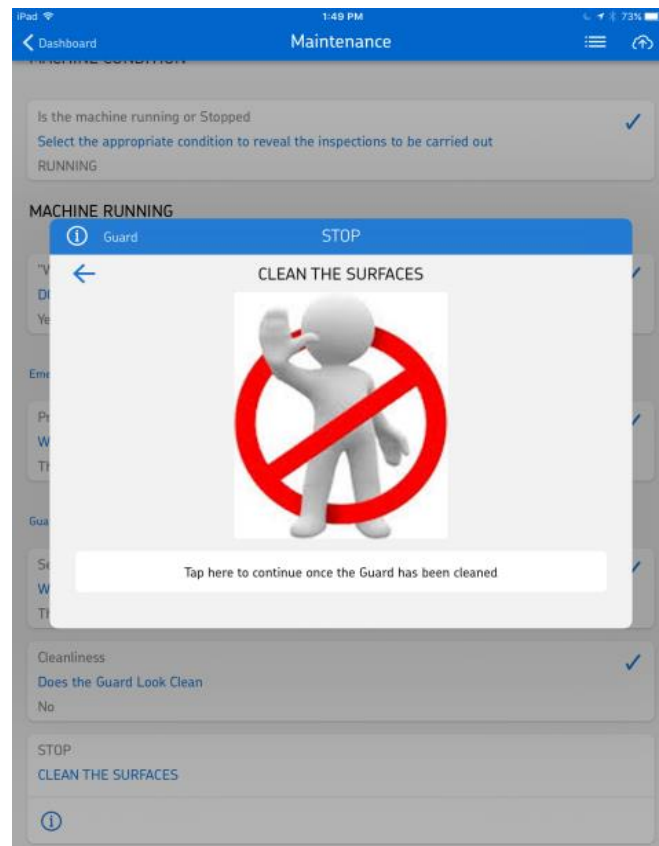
iPad
1:49 PM
73%
Dashboard
Maintenance

Is the machine running or Stopped
Select the appropriate condition to reveal the inspections to be carried out
RUNNING

MACHINE RUNNING

Guard
STOP

CLEAN THE SURFACES

Tap here to continue once the Guard has been cleaned

"V
Dl
Ye

Eme

Pr
W
Th

Gua

Se
W
Th

Cleanliness
Does the Guard Look Clean
No

STOP
CLEAN THE SURFACES